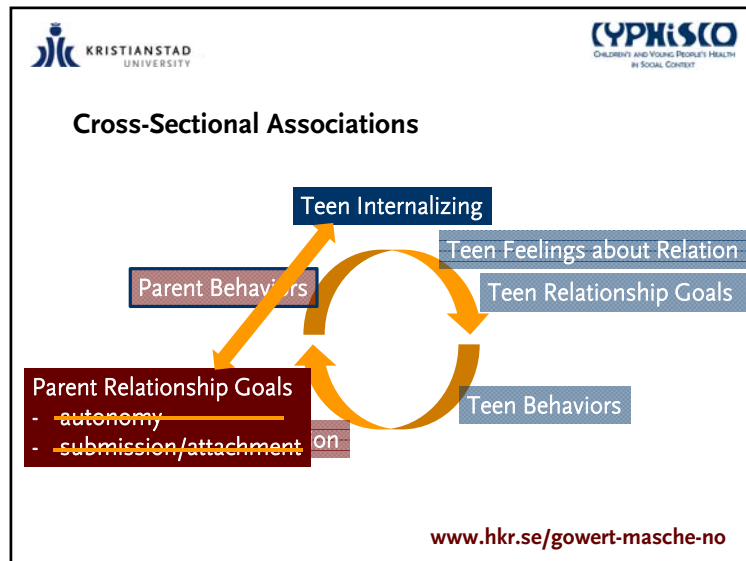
KRISTIANSTAD UNIVERSITY

CYPHiSCO
CHILDREN'S AND YOUNG PEOPLE'S HEALTH IN SOCIAL CONTEXT

Cross-Sectional Associations

Teen Internalizing

Teen Feelings about Relation

Teen Relationship Goals

Parent Behaviors

Parent Relationship Goals
- autonomy
- submission/attachment

on

Teen Behaviors

www.hkr.se/gowert-masche-no